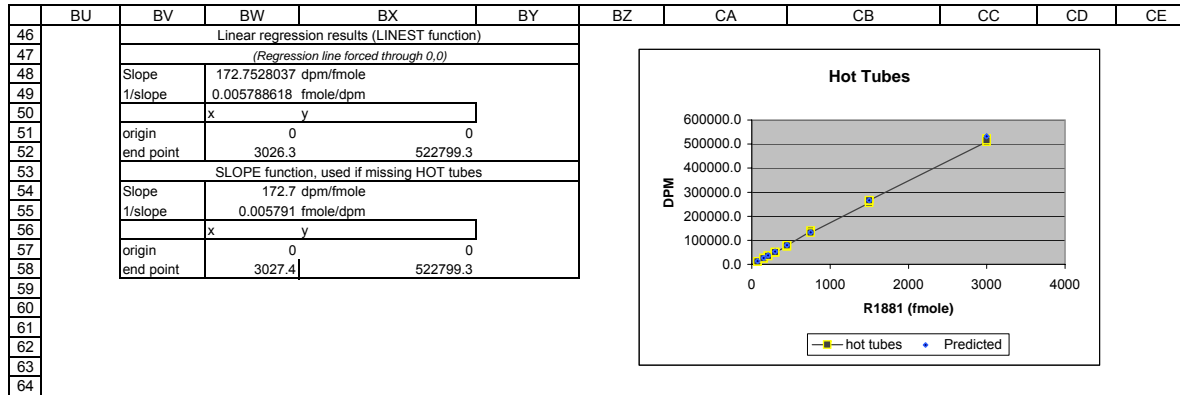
| | BU | BV | BW | BX | BY | BZ | CA | CB | CC | CD | CE |
|---|---|---|---|---|---|---|---|---|---|---|---|
| 46 | | Linear regression results (LINEST function) | | | | | | | | | |
| 47 | | (Regression line forced through 0,0) | | | | | | | | | |
| 48 | | Slope | 172.7528037 dpm/fmole | | | | | | | | |
| 49 | | 1/slope | 0.005788618 fmole/dpm | | | | | | | | |
| 50 | | | x | y | | | | | | | |
| 51 | | origin | 0 | 0 | | | | | | | |
| 52 | | end point | 3026.3 | 522799.3 | | | | | | | |
| 53 | | SLOPE function, used if missing HOT tubes | | | | | | | | | |
| 54 | | Slope | 172.7 dpm/fmole | | | | | | | | |
| 55 | | 1/slope | 0.005791 fmole/dpm | | | | | | | | |
| 56 | | | x | y | | | | | | | |
| 57 | | origin | 0 | 0 | | | | | | | |
| 58 | | end point | 3027.4 | 522799.3 | | | | | | | |
| 59 | | | | | | | | | | | |
| 60 | | | | | | | | | | | |
| 61 | | | | | | | | | | | |
| 62 | | | | | | | | | | | |
| 63 | | | | | | | | | | | |
| 64 | | | | | | | | | | | |

Hot Tubes

600000.0
500000.0
400000.0
300000.0
200000.0
100000.0
0.0

DPM

0 1000 2000 3000 4000

R1881 (fmole)

hot tubes Predicted